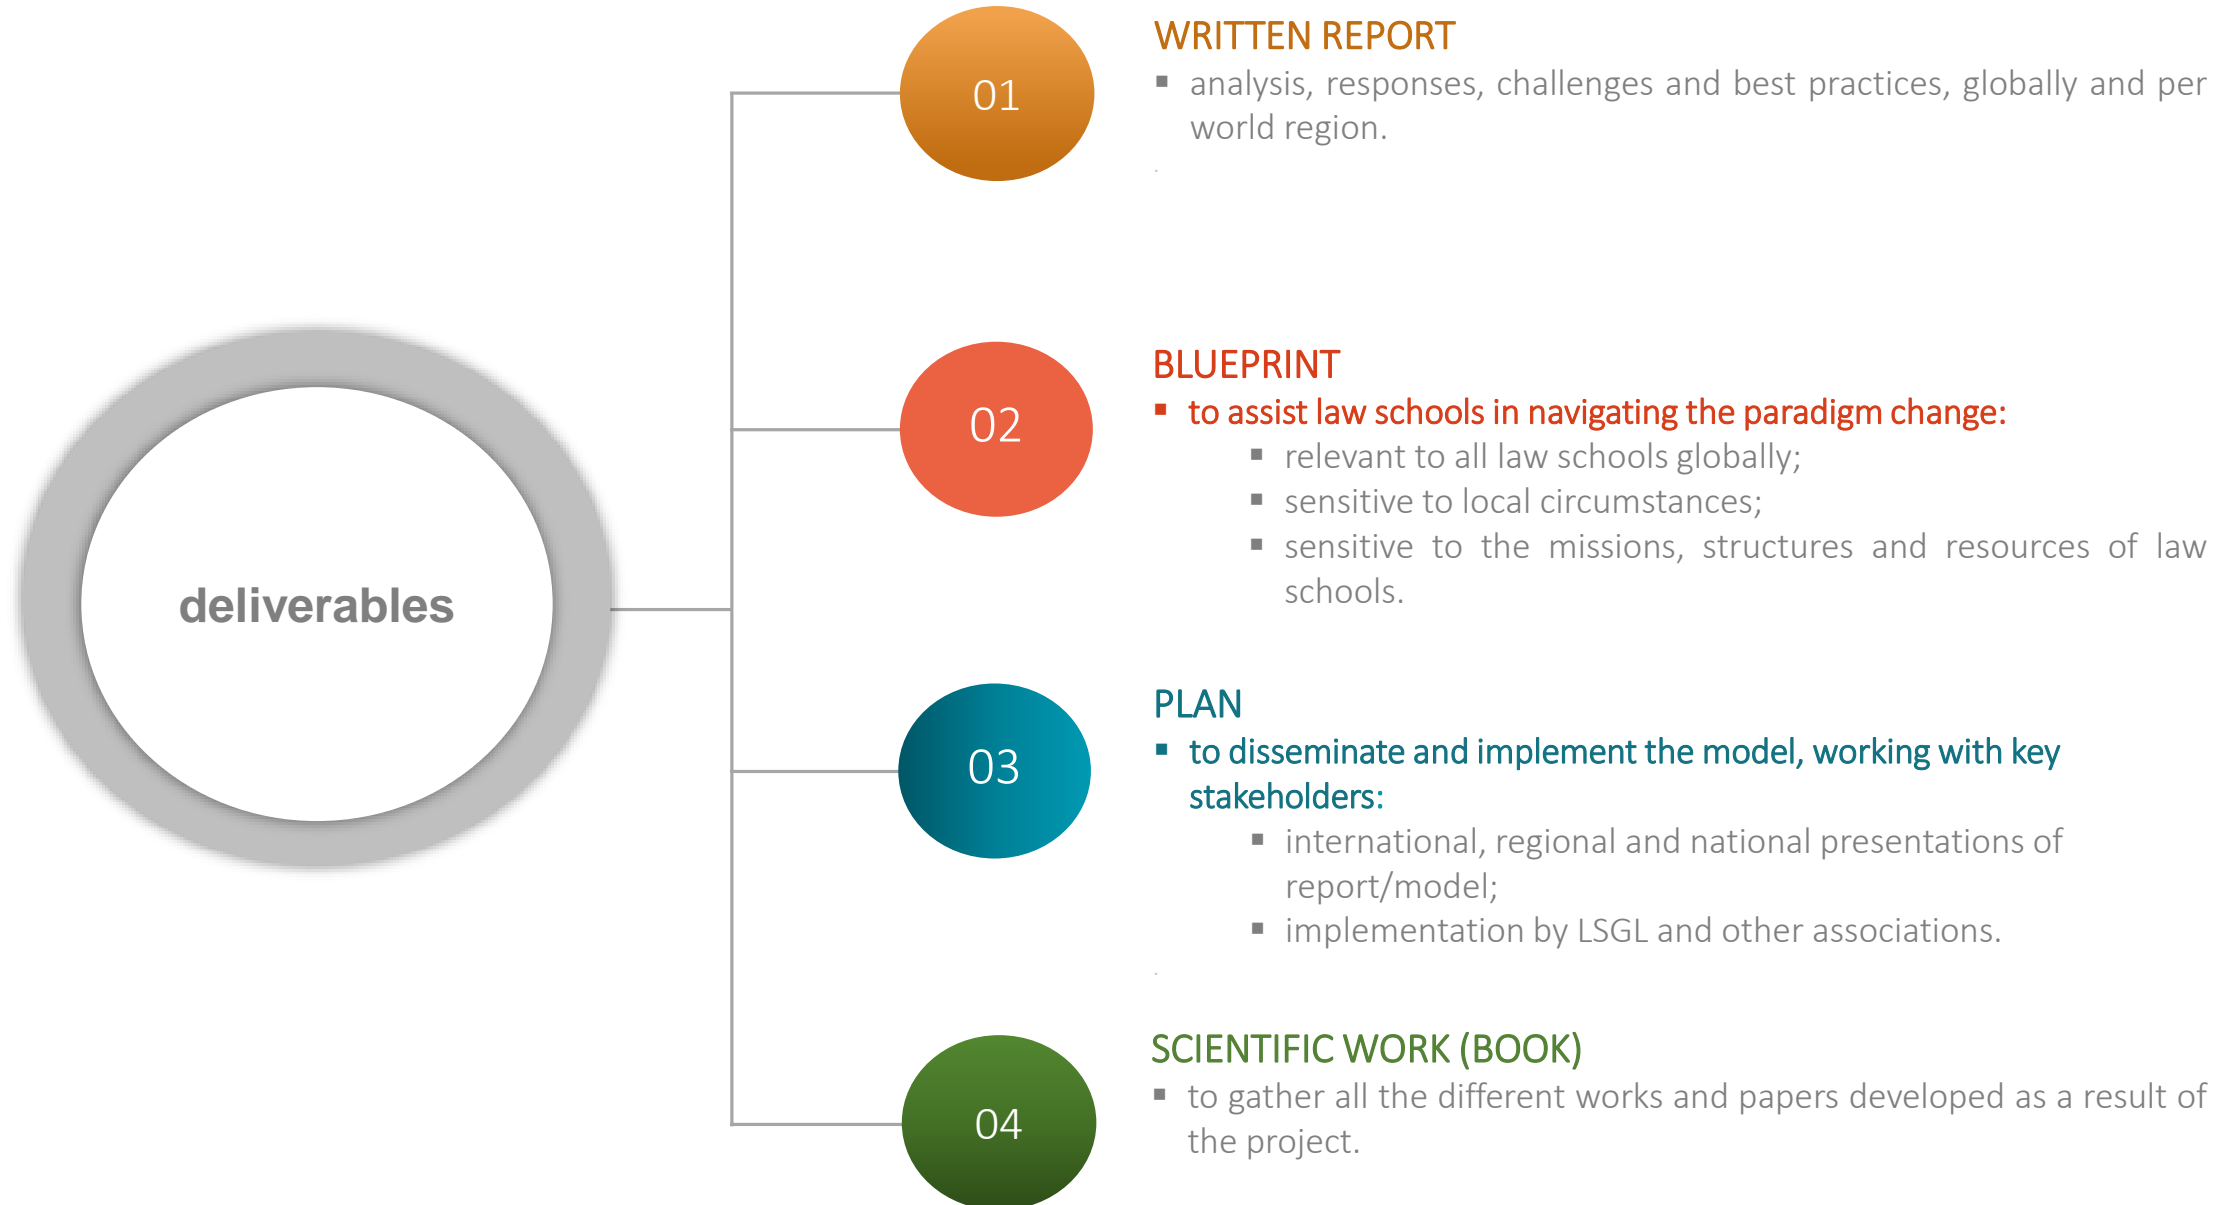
deliverables

01

WRITTEN REPORT

- analysis, responses, challenges and best practices, globally and per world region.

02

BLUEPRINT

- to assist law schools in navigating the paradigm change:
  - relevant to all law schools globally;
  - sensitive to local circumstances;
  - sensitive to the missions, structures and resources of law schools.

03

PLAN

- to disseminate and implement the model, working with key stakeholders:
  - international, regional and national presentations of report/model;
  - implementation by LSGL and other associations.

04

SCIENTIFIC WORK (BOOK)

- to gather all the different works and papers developed as a result of the project.